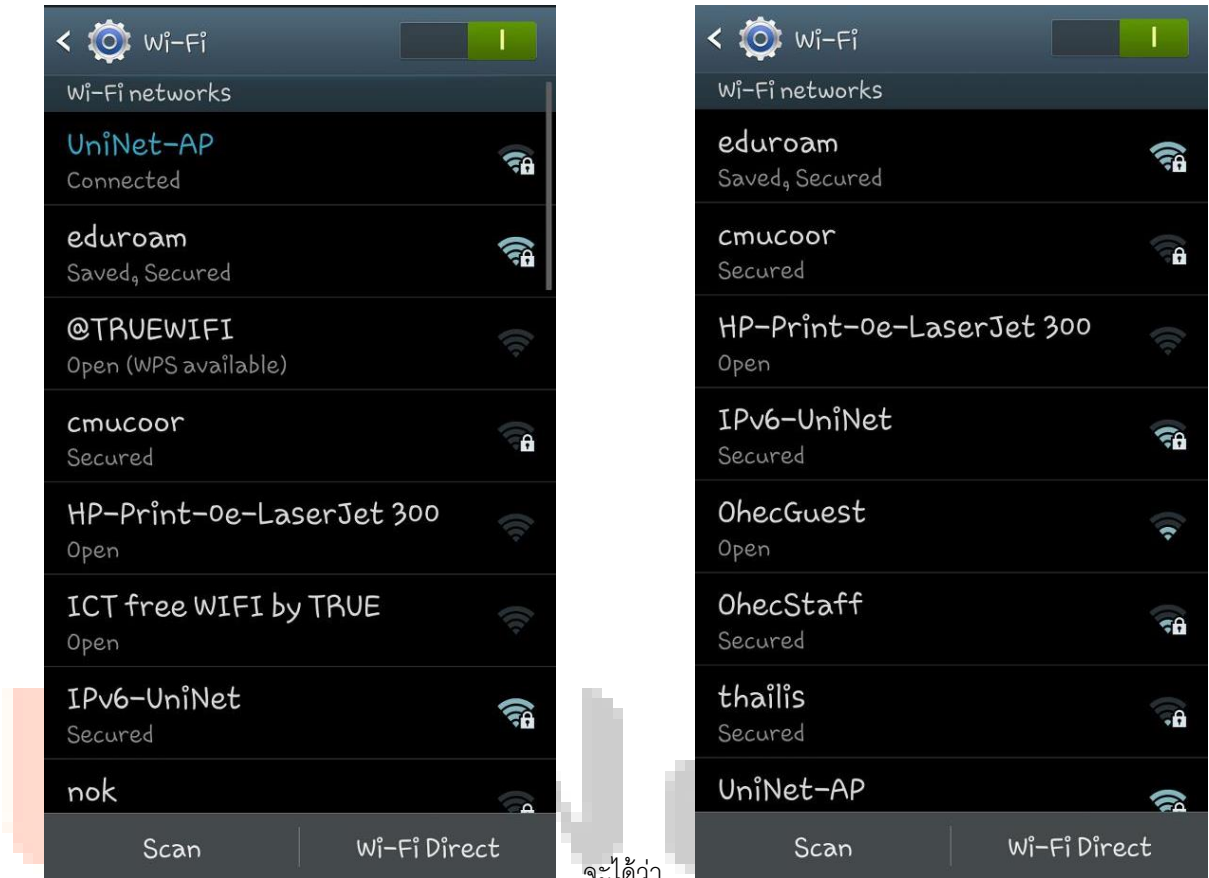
Wi-Fi

I

Wi-Fi networks

UniNet-AP
Connected

eduroam
Saved, Secured

@TRUEWIFI
Open (WPS available)

cmucoor
Secured

HP-Print-0e-LaserJet 300
Open

ICT free WIFI by TRUE
Open

IPv6-UniNet
Secured

nok

Scan

Wi-Fi Direct

จะได้ว่า

Wi-Fi

I

Wi-Fi networks

eduroam
Saved, Secured

cmucoor
Secured

HP-Print-0e-LaserJet 300
Open

IPv6-UniNet
Secured

OhecGuest
Open

OhecStaff
Secured

thailis
Secured

UniNet-AP

Scan

Wi-Fi Direct